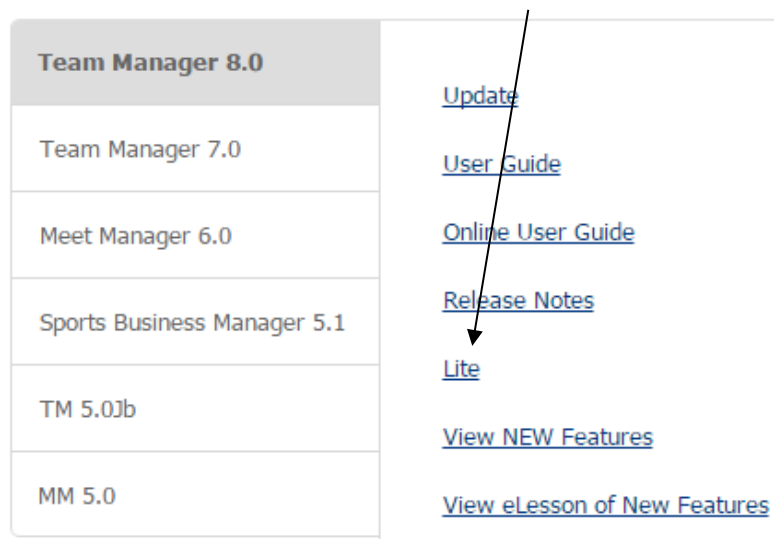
Team Manager 8.0

Team Manager 7.0

Meet Manager 6.0

Sports Business Manager 5.1

TM 5.0Jb

MM 5.0

Update

User Guide

Online User Guide

Release Notes

Lite

View NEW Features

View eLesson of New Features